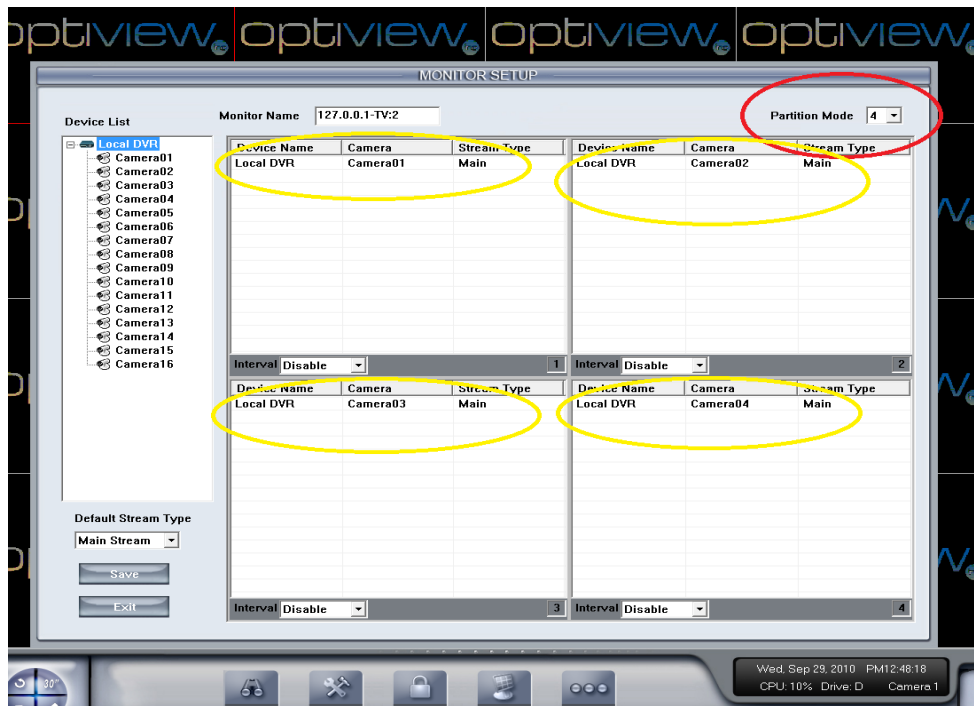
optiview optiview optiview optiview

MONITOR SETUP

Device List

Monitor Name 127.0.0.1-TV:2

Partition Mode 4

Local DVR
Camera01
Camera02
Camera03
Camera04
Camera05
Camera06
Camera07
Camera08
Camera09
Camera10
Camera11
Camera12
Camera13
Camera14
Camera15
Camera16

| Device Name | Camera | Stream Type |
|---|---|---|
| Local DVR | Camera01 | Main |

Interval Disable 1

| Device Name | Camera | Stream Type |
|---|---|---|
| Local DVR | Camera02 | Main |

Interval Disable 2

| Device Name | Camera | Stream Type |
|---|---|---|
| Local DVR | Camera03 | Main |

Interval Disable 3

| Device Name | Camera | Stream Type |
|---|---|---|
| Local DVR | Camera04 | Main |

Interval Disable 4

Default Stream Type
Main Stream

Save

Exit

30°

Wed, Sep 29, 2010 PM12:48:18
CPU: 10% Drive: D Camera 1